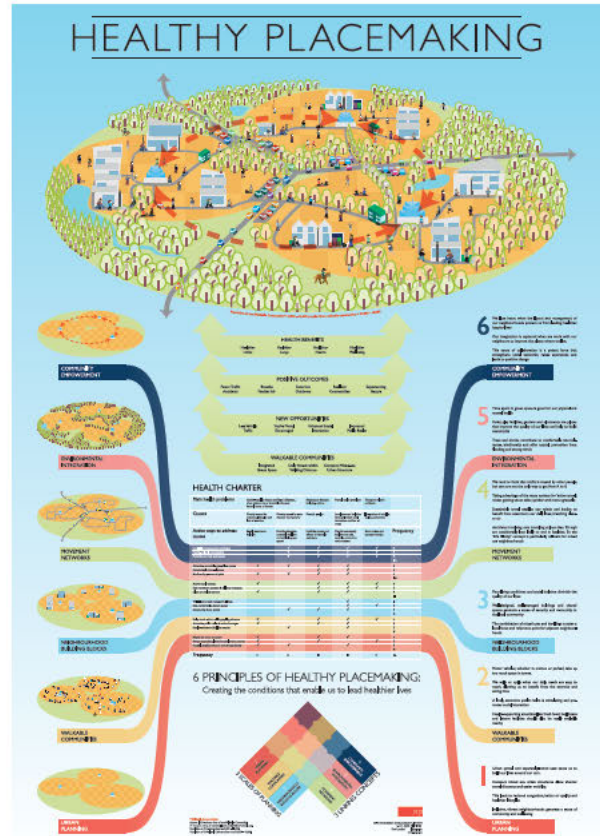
HEALTHY PLACEMAKING

HEALTH BENEFITS

POSITIVE OUTCOMES

NEW OPPORTUNITIES

WALKABLE COMMUNITIES

COMMUNITY EMPOWERMENT

ENVIRONMENTAL INTEGRATION

MOVEMENT NETWORKS

NEIGHBOURHOOD BUILDING BLOCKS

WALKABLE COMMUNITIES

URBAN PLANNING

HEALTH CHARTER

Frequency

6 PRINCIPLES OF HEALTHY PLACEMAKING:
Creating the conditions that enable us to lead healthier lives

3 SCALES OF PLANNING

3 LINKING CONCEPTS

6

5

4

3

2

1

COMMUNITY EMPOWERMENT

ENVIRONMENTAL INTEGRATION

MOVEMENT NETWORKS

NEIGHBOURHOOD BUILDING BLOCKS

WALKABLE COMMUNITIES

URBAN PLANNING

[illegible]